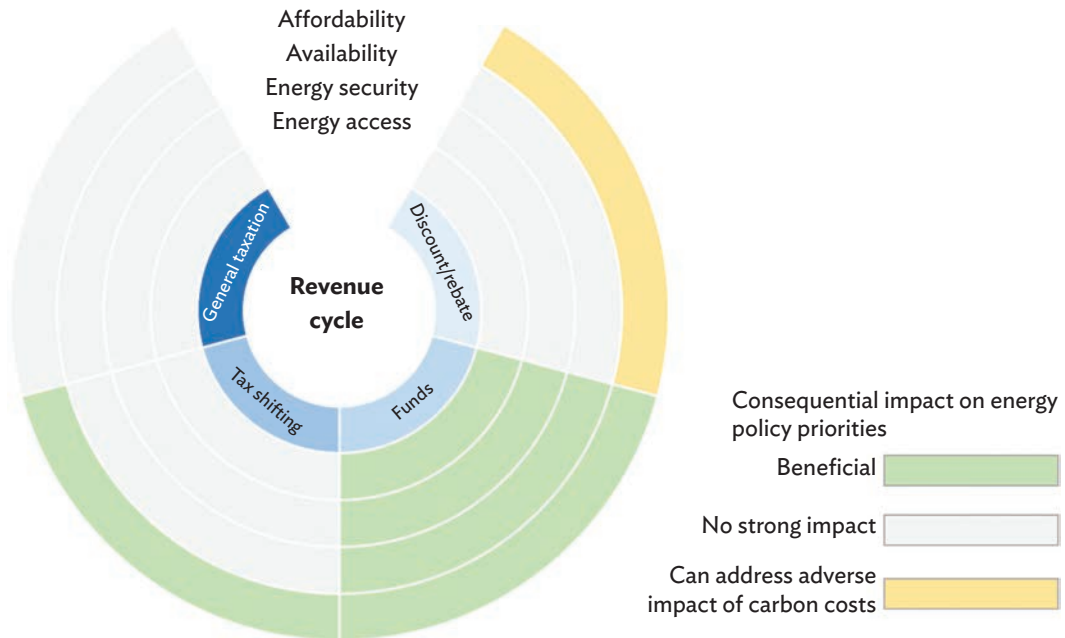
Affordability
Availability
Energy security
Energy access

General taxation
Discount/rebate
Revenue cycle
Tax shifting
Funds

Consequential impact on energy policy priorities
Beneficial
No strong impact
Can address adverse impact of carbon costs